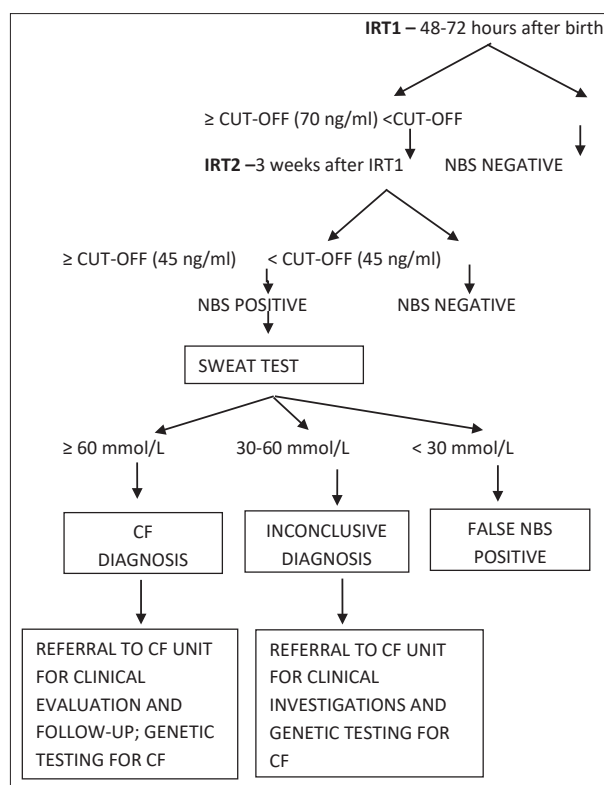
**IRT1 –** 48-72 hours after birth

≥ CUT-OFF (70 ng/ml) <CUT-OFF

**IRT2 –**3 weeks after IRT1

NBS NEGATIVE

≥ CUT-OFF (45 ng/ml) < CUT-OFF (45 ng/ml)

NBS POSITIVE

NBS NEGATIVE

SWEAT TEST

≥ 60 mmol/L

30-60 mmol/L

< 30 mmol/L

CF DIAGNOSIS

INCONCLUSIVE DIAGNOSIS

FALSE NBS POSITIVE

REFERRAL TO CF UNIT FOR CLINICAL EVALUATION AND FOLLOW-UP; GENETIC TESTING FOR CF

REFERRAL TO CF UNIT FOR CLINICAL INVESTIGATIONS AND GENETIC TESTING FOR CF